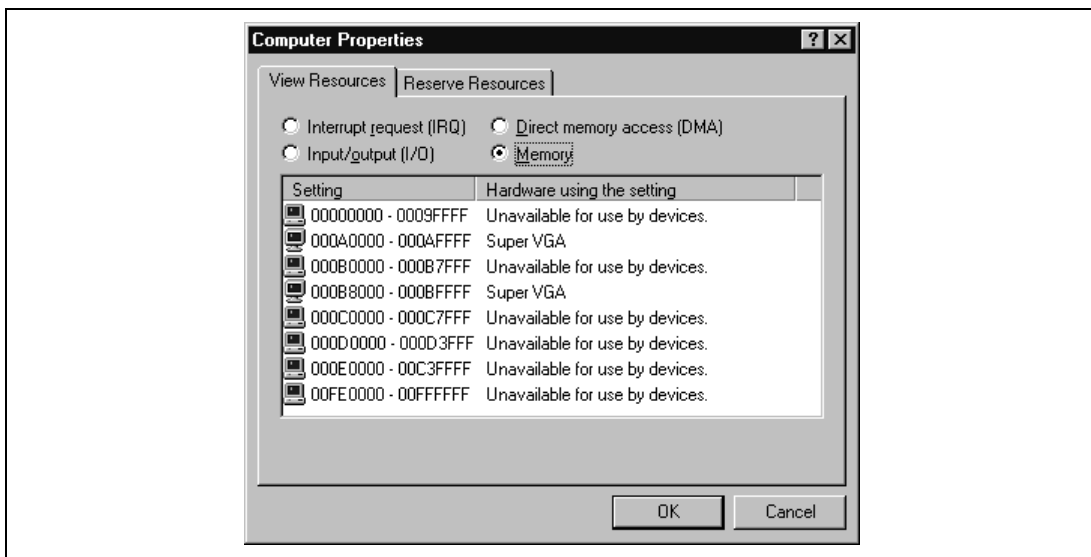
Computer Properties

? ×

View Resources | Reserve Resources

Interrupt request (IRQ)
Input/output (I/O)
Direct memory access (DMA)
Memory

| Setting | Hardware using the setting |
|---|---|
| 00000000 - 0009FFFF | Unavailable for use by devices. |
| 000A0000 - 000AFFFF | Super VGA |
| 000B0000 - 000B7FFF | Unavailable for use by devices. |
| 000B8000 - 000BFFFF | Super VGA |
| 000C0000 - 000C7FFF | Unavailable for use by devices. |
| 000D0000 - 000D3FFF | Unavailable for use by devices. |
| 000E0000 - 00C3FFFF | Unavailable for use by devices. |
| 00FE0000 - 00FFFFFF | Unavailable for use by devices. |

OK Cancel